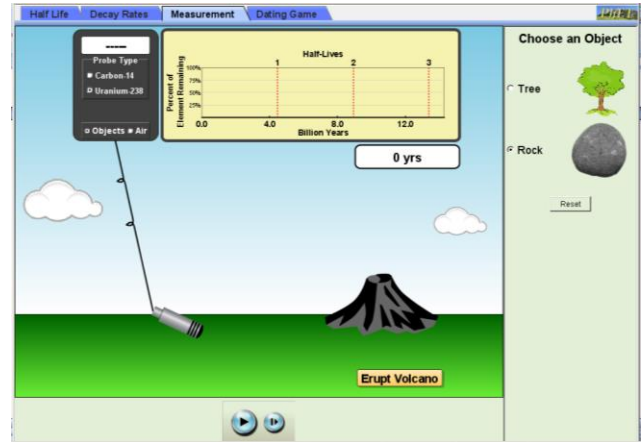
Half Life | Decay Rates | Measurement | Dating Game

-----

Probe Type
Carbon-14
Uranium-238

Objects Air

Half-Lives
1 2 3
Percent of Element Remaining
100%
75%
50%
25%
0.0 4.0 8.0 12.0
Billion Years

0 yrs

Choose an Object
Tree
Rock
Reset

Erupt Volcano